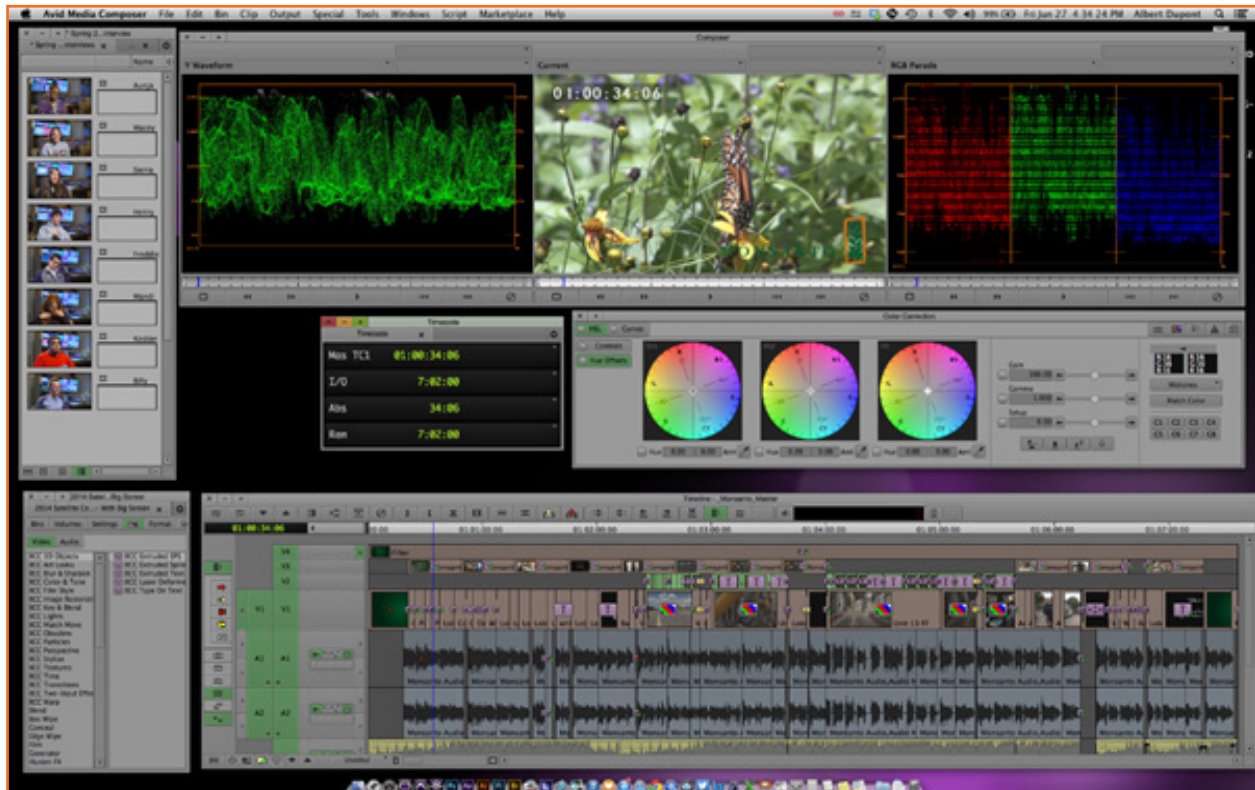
Avid Media Composer File Edit Bin Clip Output Special Tools Windows Script Marketplace Help

99% Fri Jun 27 4:34:24 PM Albert Dupont

* Spring 2...Interview

Name

Aurcje

Macey

Samig

Henry

Freddie

Mandi

Kirsten

Billy

Composer

Y Waveform

Current

RGB Parade

01:00:34:06

Timecode

Timecode

Mas TC1 01:00:34:06

I/O 7:02:00

Abs 34:06

Rem 7:02:00

Color Correction

HSL

Curves

Controls

Hue Offsets

Gain

Gamma

Setup

Midtones

Match Color

C1 C2 C3 C4

C5 C6 C7 C8

2014 Satellite Co... With Big Screen

Bins Volumes Settings Format

Video Audio

BCC 3D Objects

BCC Art Looks

BCC Blur & Sharpen

BCC Color & Tone

BCC Film Style

BCC Image Restoration

BCC Key & Blend

BCC Lights

BCC Match Move

BCC Obsolete

BCC Particles

BCC Perspective

BCC Stylize

BCC Textures

BCC Time

BCC Transitions

BCC Two-Input Effects

BCC Warp

Blend

Box Wipe

Conceal

Edge Wipe

Film

Generator

Illusion FX

BCC Extruded EPS

BCC Extruded Spline

BCC Extruded Text

BCC Layer Deformer

BCC Type On Text

Timeline - ...Monsanto_Master

01:00:34:06

01:00:00:00

01:01:00:00

01:02:00:00

01:03:00:00

01:04:00:00

01:05:00:00

01:06:00:00

01:07:00:00

V4

V3

V2

V1

A1

A2

Filler

Untitled